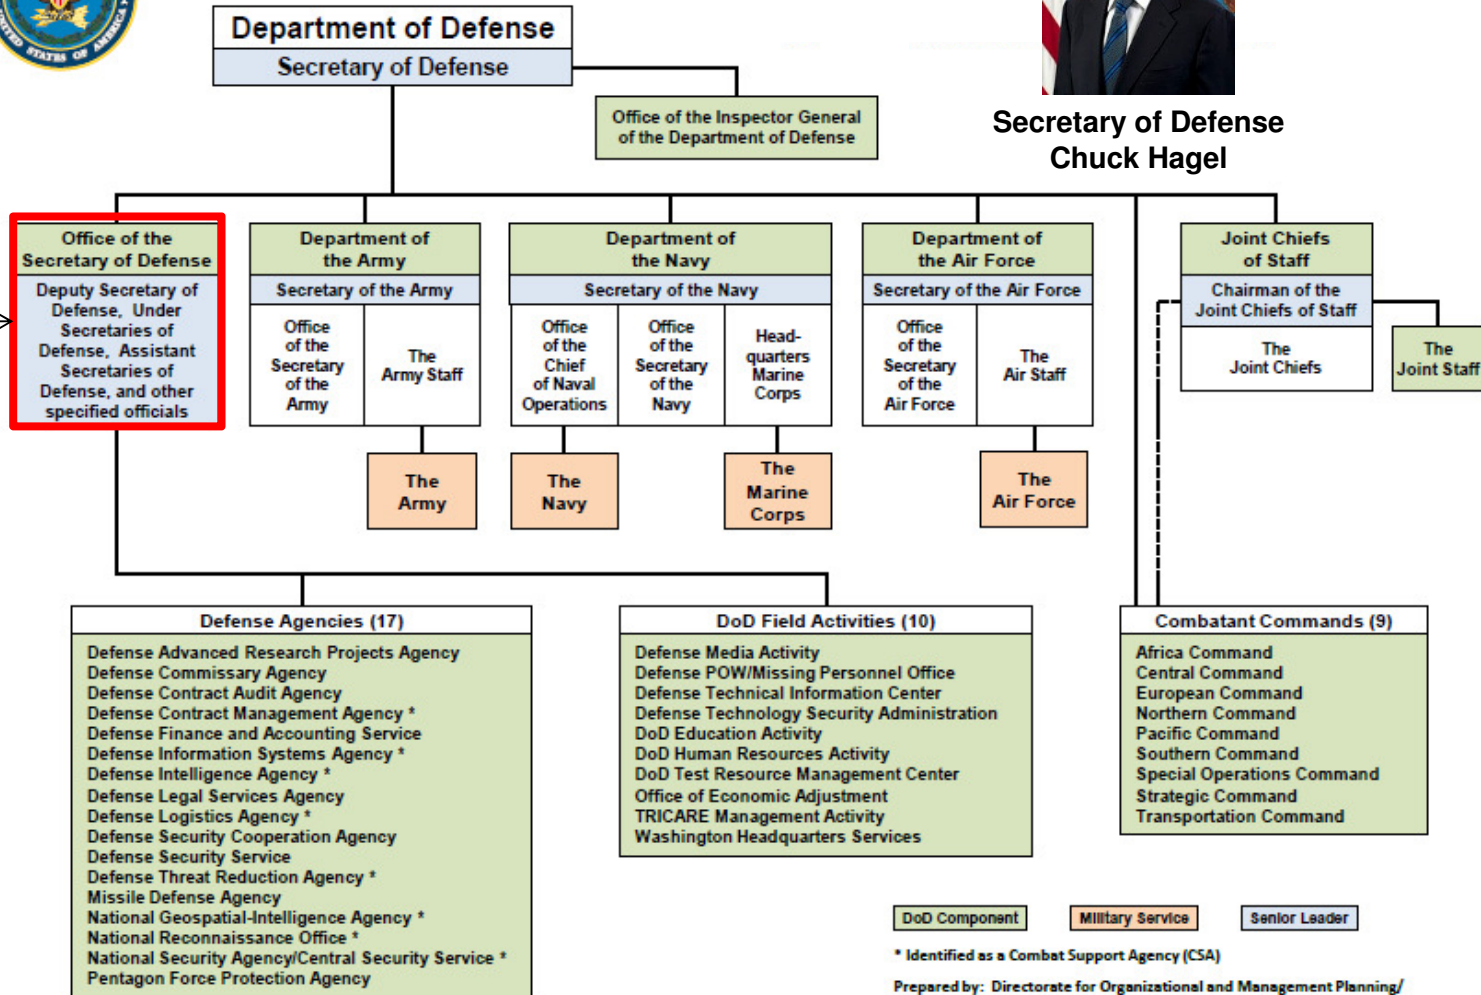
Department of Defense
Secretary of Defense

Office of the Inspector General of the Department of Defense

Secretary of Defense
Chuck Hagel

Office of the Secretary of Defense
Deputy Secretary of Defense, Under Secretaries of Defense, Assistant Secretaries of Defense, and other specified officials

Department of the Army
Secretary of the Army
Office of the Secretary of the Army
The Army Staff
The Army

Department of the Navy
Secretary of the Navy
Office of the Chief of Naval Operations
Office of the Secretary of the Navy
Headquarters Marine Corps
The Navy
The Marine Corps

Department of the Air Force
Secretary of the Air Force
Office of the Secretary of the Air Force
The Air Staff
The Air Force

Joint Chiefs of Staff
Chairman of the Joint Chiefs of Staff
The Joint Chiefs
The Joint Staff

Defense Agencies (17)
Defense Advanced Research Projects Agency
Defense Commissary Agency
Defense Contract Audit Agency
Defense Contract Management Agency *
Defense Finance and Accounting Service
Defense Information Systems Agency *
Defense Intelligence Agency *
Defense Legal Services Agency
Defense Logistics Agency *
Defense Security Cooperation Agency
Defense Security Service
Defense Threat Reduction Agency *
Missile Defense Agency
National Geospatial-Intelligence Agency *
National Reconnaissance Office *
National Security Agency/Central Security Service *
Pentagon Force Protection Agency

DoD Field Activities (10)
Defense Media Activity
Defense POW/Missing Personnel Office
Defense Technical Information Center
Defense Technology Security Administration
DoD Education Activity
DoD Human Resources Activity
DoD Test Resource Management Center
Office of Economic Adjustment
TRICARE Management Activity
Washington Headquarters Services

Combatant Commands (9)
Africa Command
Central Command
European Command
Northern Command
Pacific Command
Southern Command
Special Operations Command
Strategic Command
Transportation Command

DoD Component
Military Service
Senior Leader

* Identified as a Combat Support Agency (CSA)

Prepared by: Directorate for Organizational and Management Planning/